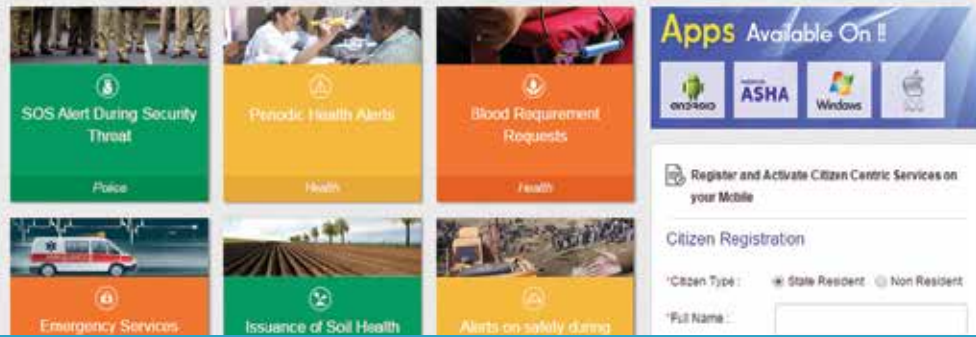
SOS Alert During Security Threat

Police

Periodic Health Alerts

Health

Blood Requirement Requests

Health

Emergency Services

Issuance of Soil Health

Alerts on safety during

Apps Available On !!

android

ASHA

Windows

Register and Activate Citizen Centric Services on your Mobile

Citizen Registration

*Citizen Type : State Resident Non Resident

*Full Name :